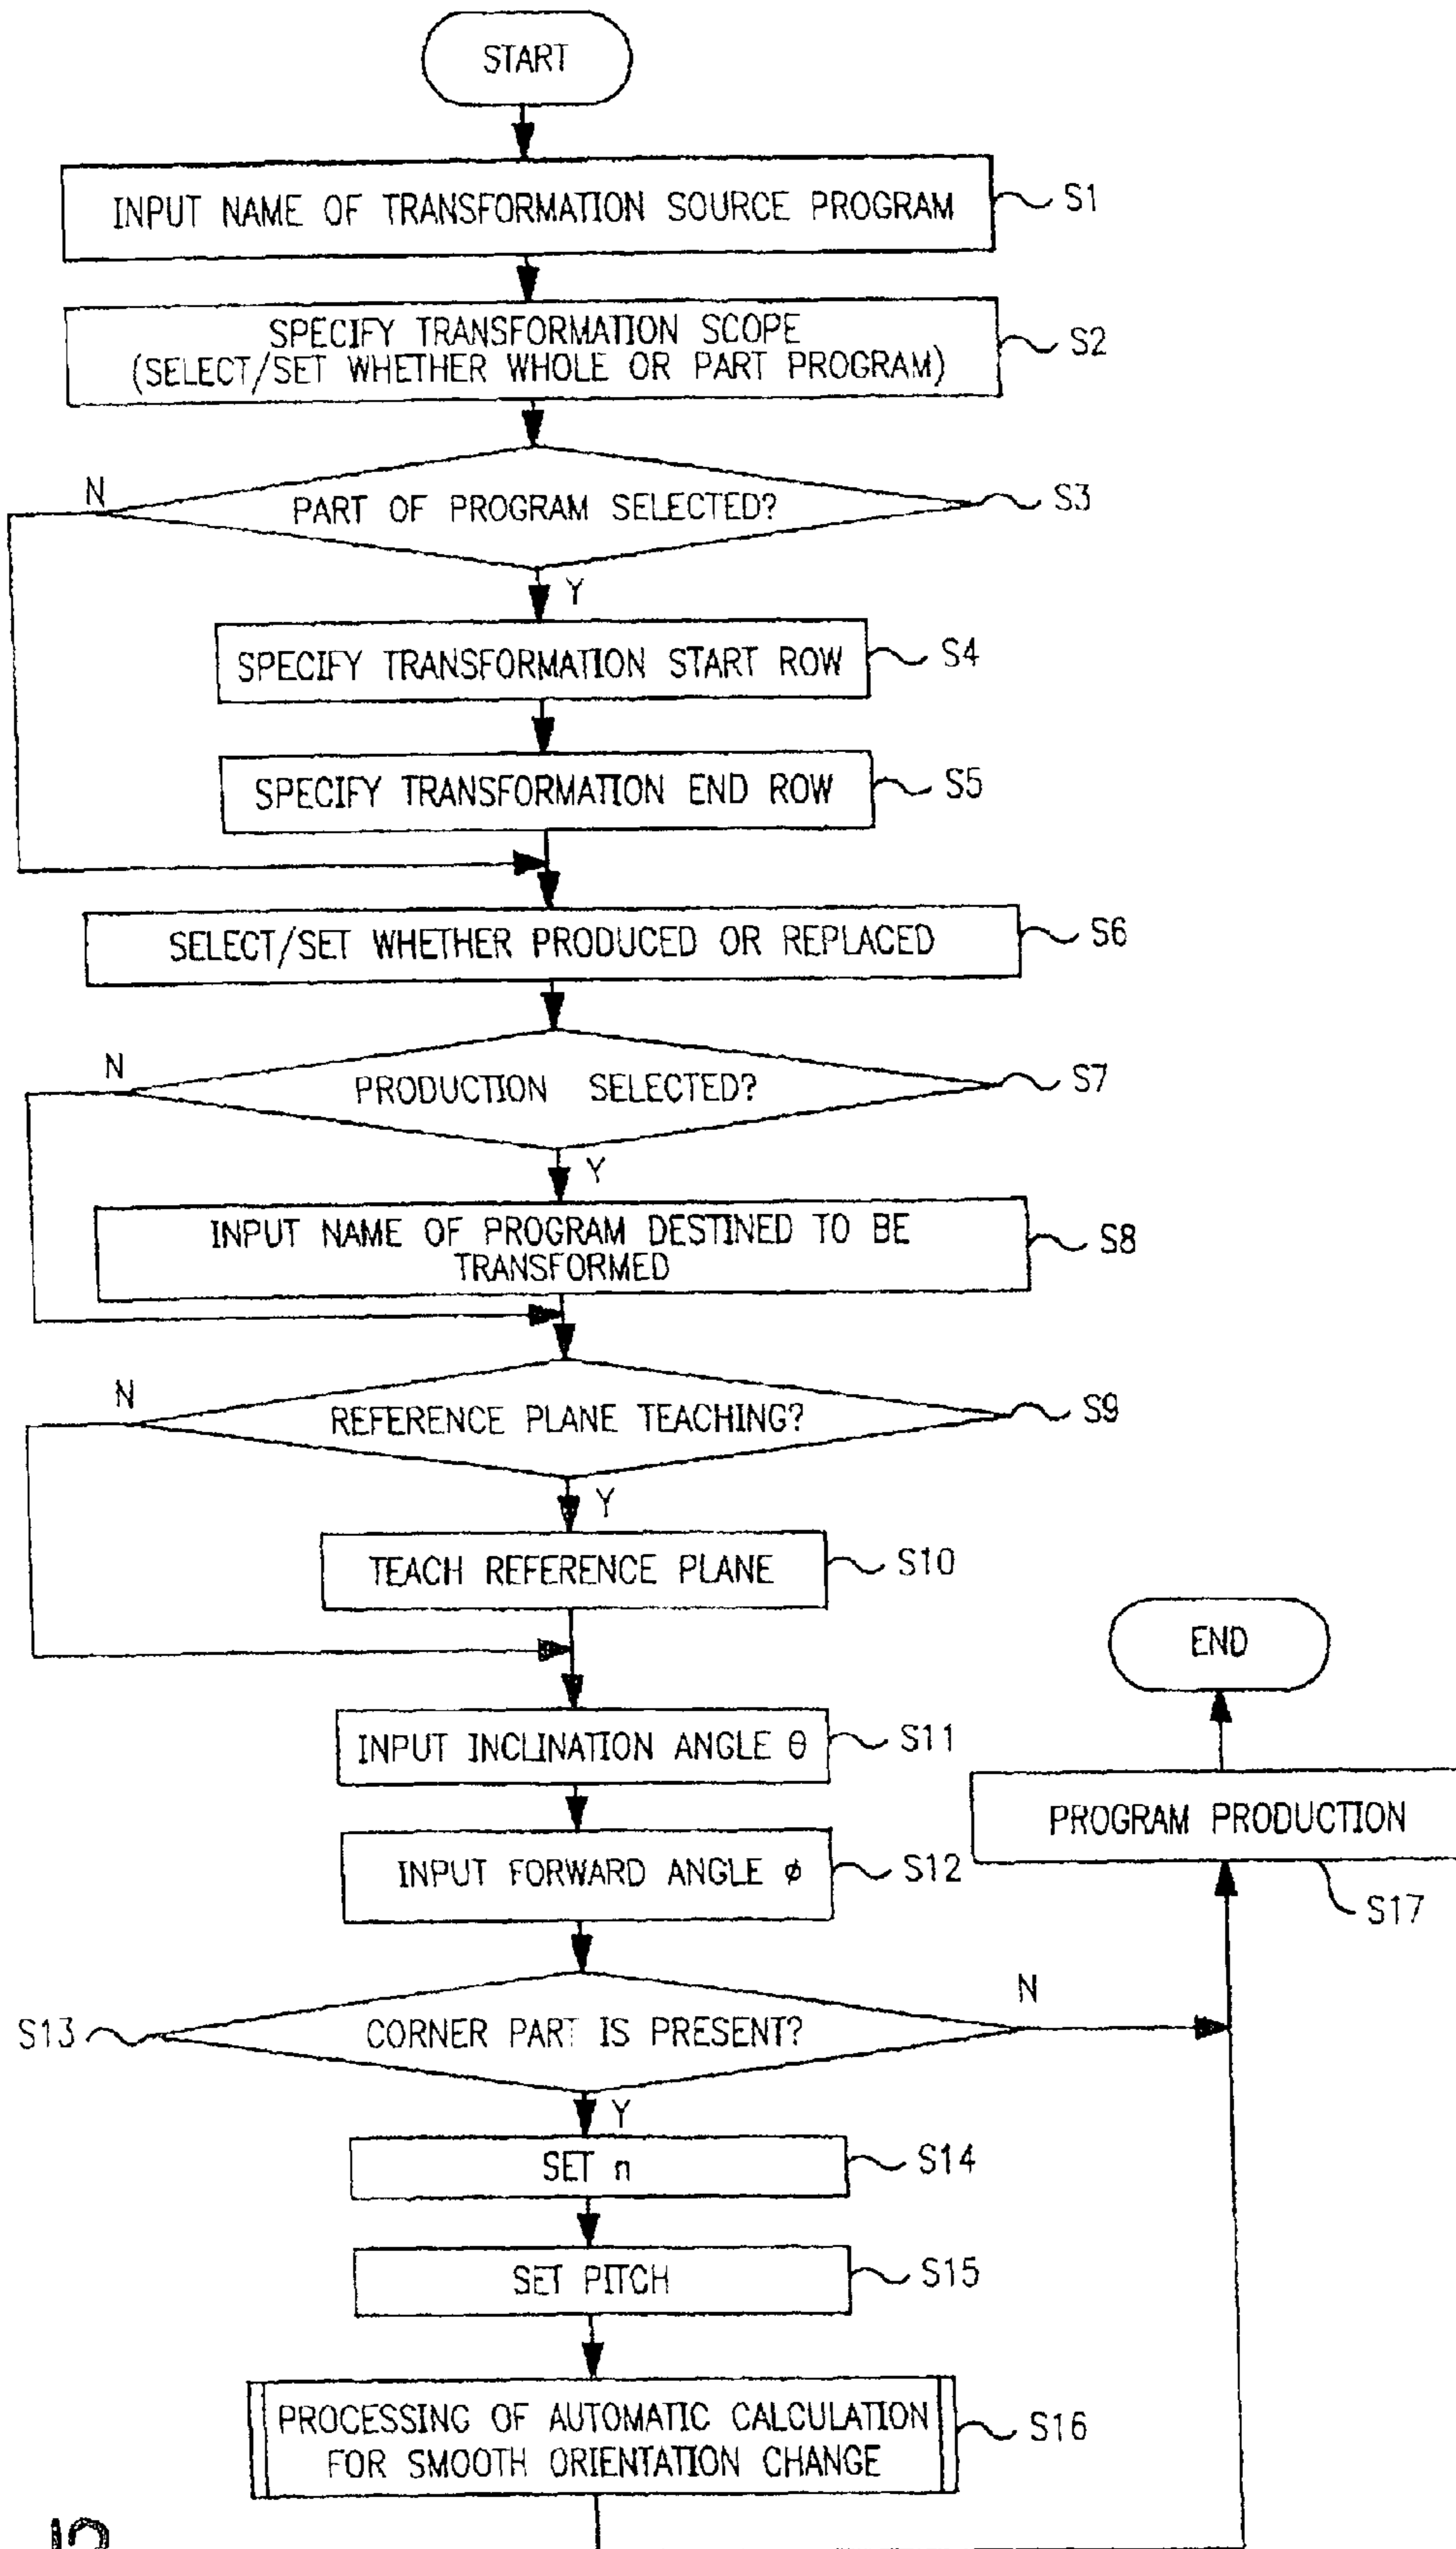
START

INPUT NAME OF TRANSFORMATION SOURCE PROGRAM S1

SPECIFY TRANSFORMATION SCOPE (SELECT/SET WHETHER WHOLE OR PART PROGRAM) S2

PART OF PROGRAM SELECTED? S3

N

Y

SPECIFY TRANSFORMATION START ROW S4

SPECIFY TRANSFORMATION END ROW S5

SELECT/SET WHETHER PRODUCED OR REPLACED S6

PRODUCTION SELECTED? S7

N

Y

INPUT NAME OF PROGRAM DESTINED TO BE TRANSFORMED S8

REFERENCE PLANE TEACHING? S9

N

Y

TEACH REFERENCE PLANE S10

END

INPUT INCLINATION ANGLE $\theta$ S11

PROGRAM PRODUCTION

INPUT FORWARD ANGLE $\phi$ S12

S17

N

S13 CORNER PART IS PRESENT?

Y

SET n S14

SET PITCH S15

PROCESSING OF AUTOMATIC CALCULATION FOR SMOOTH ORIENTATION CHANGE S16

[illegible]